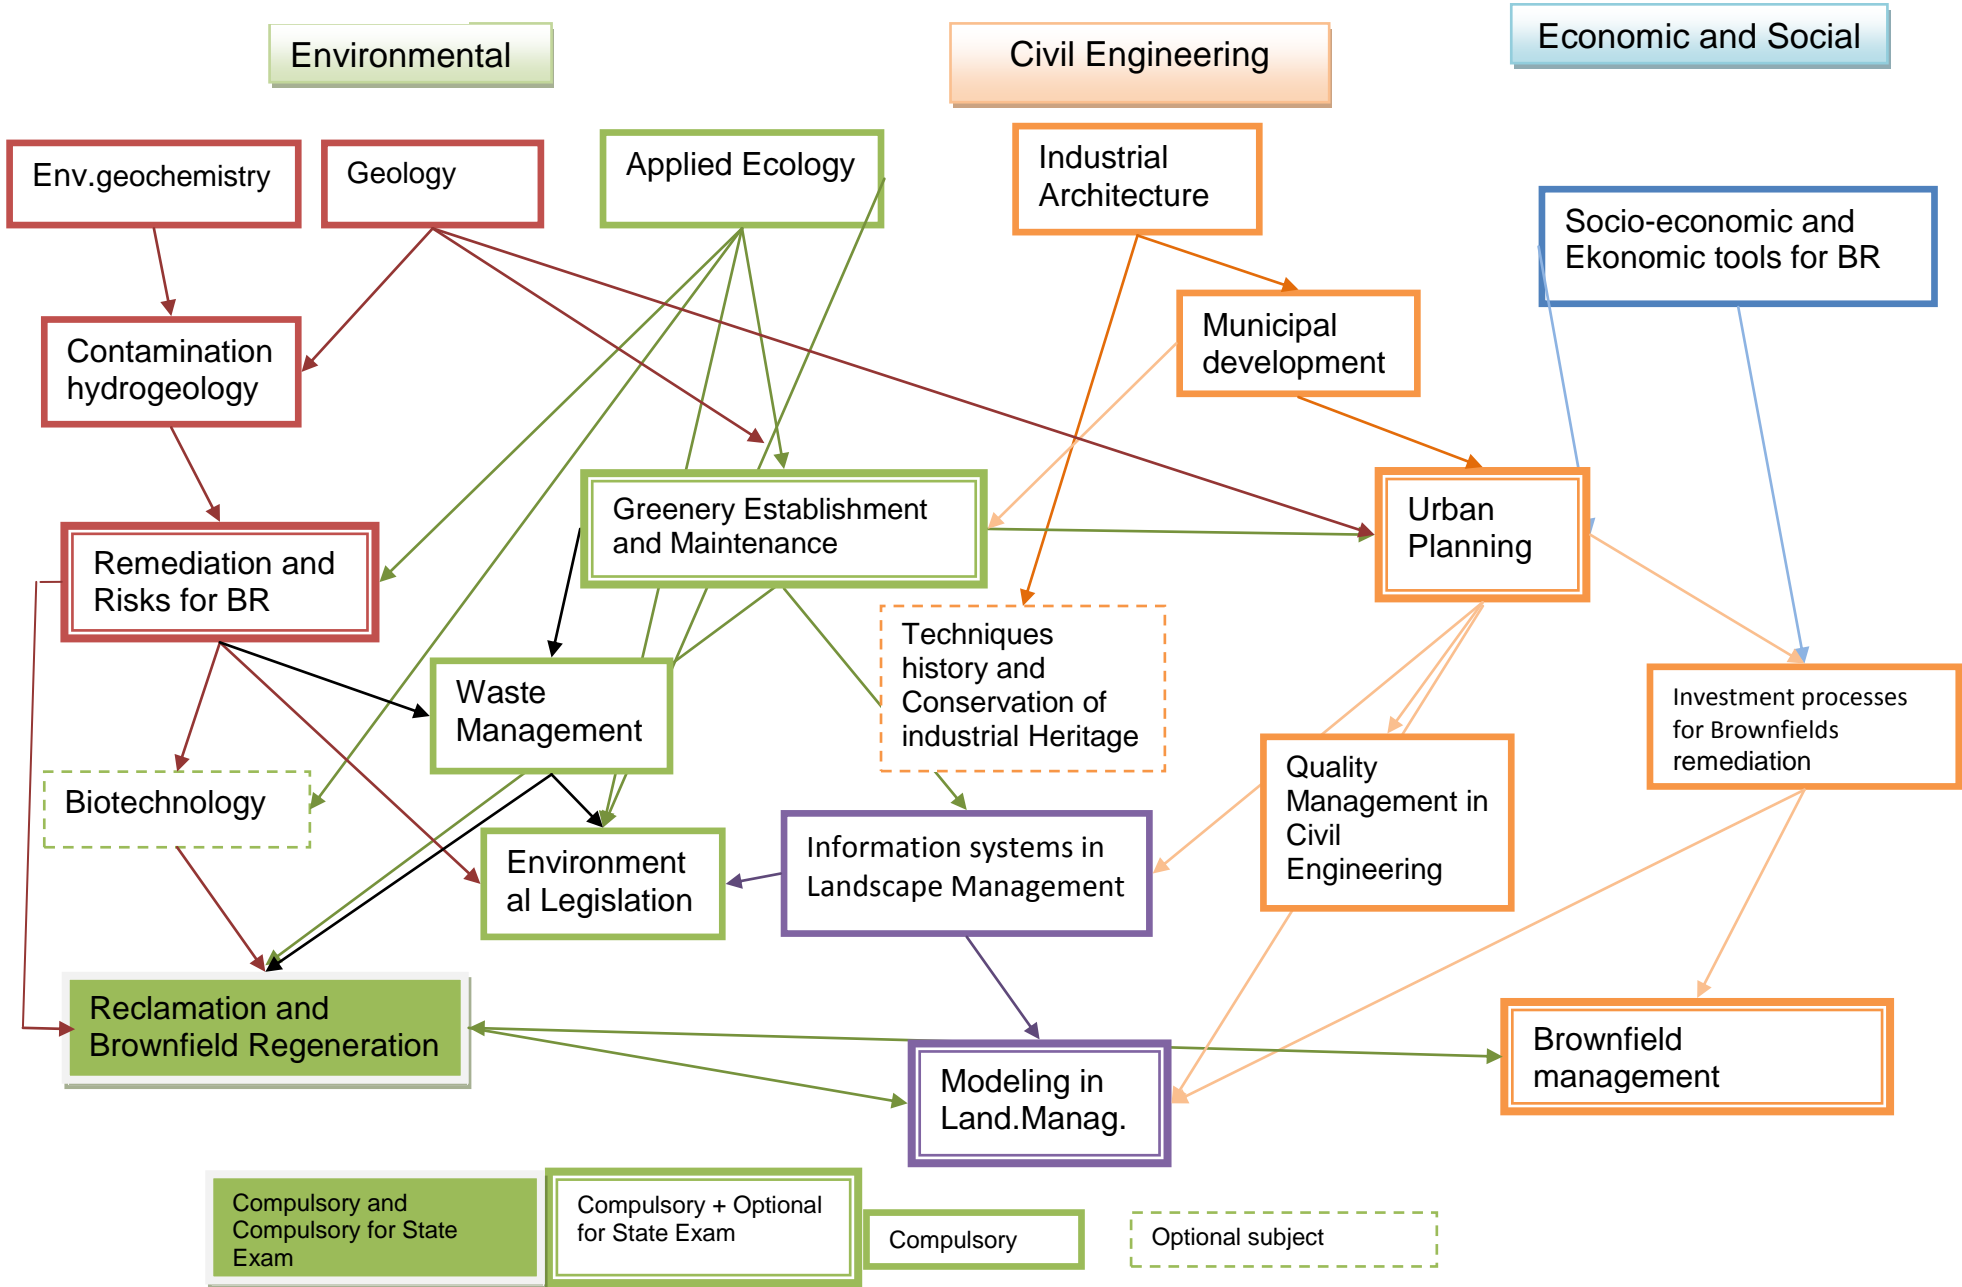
Environmental

Civil Engineering

Economic and Social

Env.geochemistry

Geology

Applied Ecology

Industrial Architecture

Socio-economic and Ekonomic tools for BR

Contamination hydrogeology

Municipal development

Greenery Establishment and Maintenance

Urban Planning

Remediation and Risks for BR

Waste Management

Techniques history and Conservation of industrial Heritage

Investment processes for Brownfields remediation

Biotechnology

Quality Management in Civil Engineering

Environment al Legislation

Information systems in Landscape Management

Reclamation and Brownfield Regeneration

Brownfield management

Modeling in Land.Manag.

Compulsory and Compulsory for State Exam

Compulsory + Optional for State Exam

Compulsory

Optional subject